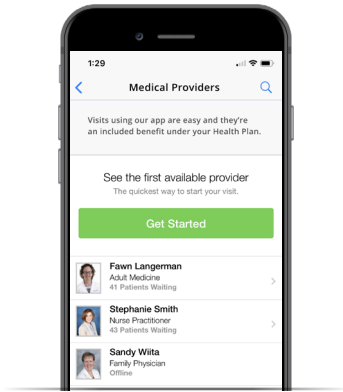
1:29

Medical Providers

Visits using our app are easy and they're an included benefit under your Health Plan.

See the first available provider

The quickest way to start your visit.

Get Started

Fawn Langerman
Adult Medicine
41 Patients Waiting

Stephanie Smith
Nurse Practitioner
43 Patients Waiting

Sandy Wiita
Family Physician
Offline